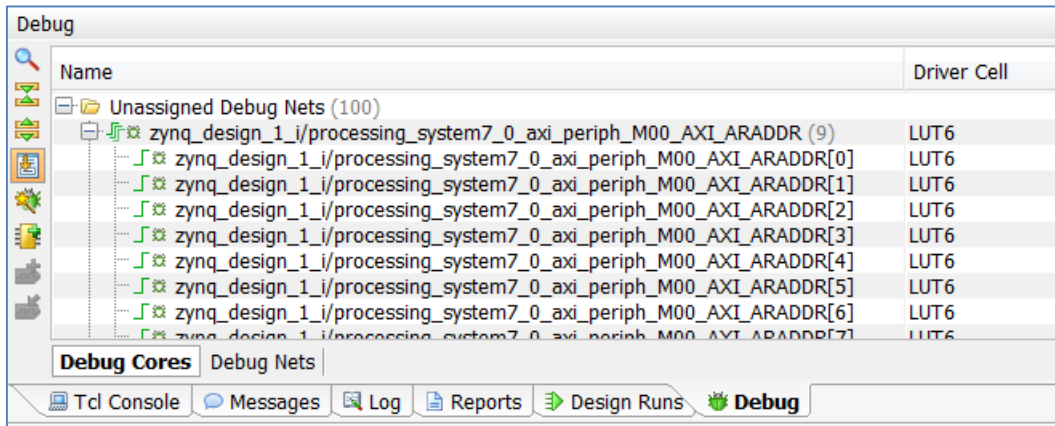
Debug

| Name | Driver Cell |
|---|---|
| Unassigned Debug Nets (100) | |
| zynq_design_1_i/processing_system7_0_axi_periph_M00_AXI_ARADDR (9) | LUT6 |
| zynq_design_1_i/processing_system7_0_axi_periph_M00_AXI_ARADDR[0] | LUT6 |
| zynq_design_1_i/processing_system7_0_axi_periph_M00_AXI_ARADDR[1] | LUT6 |
| zynq_design_1_i/processing_system7_0_axi_periph_M00_AXI_ARADDR[2] | LUT6 |
| zynq_design_1_i/processing_system7_0_axi_periph_M00_AXI_ARADDR[3] | LUT6 |
| zynq_design_1_i/processing_system7_0_axi_periph_M00_AXI_ARADDR[4] | LUT6 |
| zynq_design_1_i/processing_system7_0_axi_periph_M00_AXI_ARADDR[5] | LUT6 |
| zynq_design_1_i/processing_system7_0_axi_periph_M00_AXI_ARADDR[6] | LUT6 |
| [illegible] | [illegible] |

Debug Cores | Debug Nets

Tcl Console | Messages | Log | Reports | Design Runs | Debug